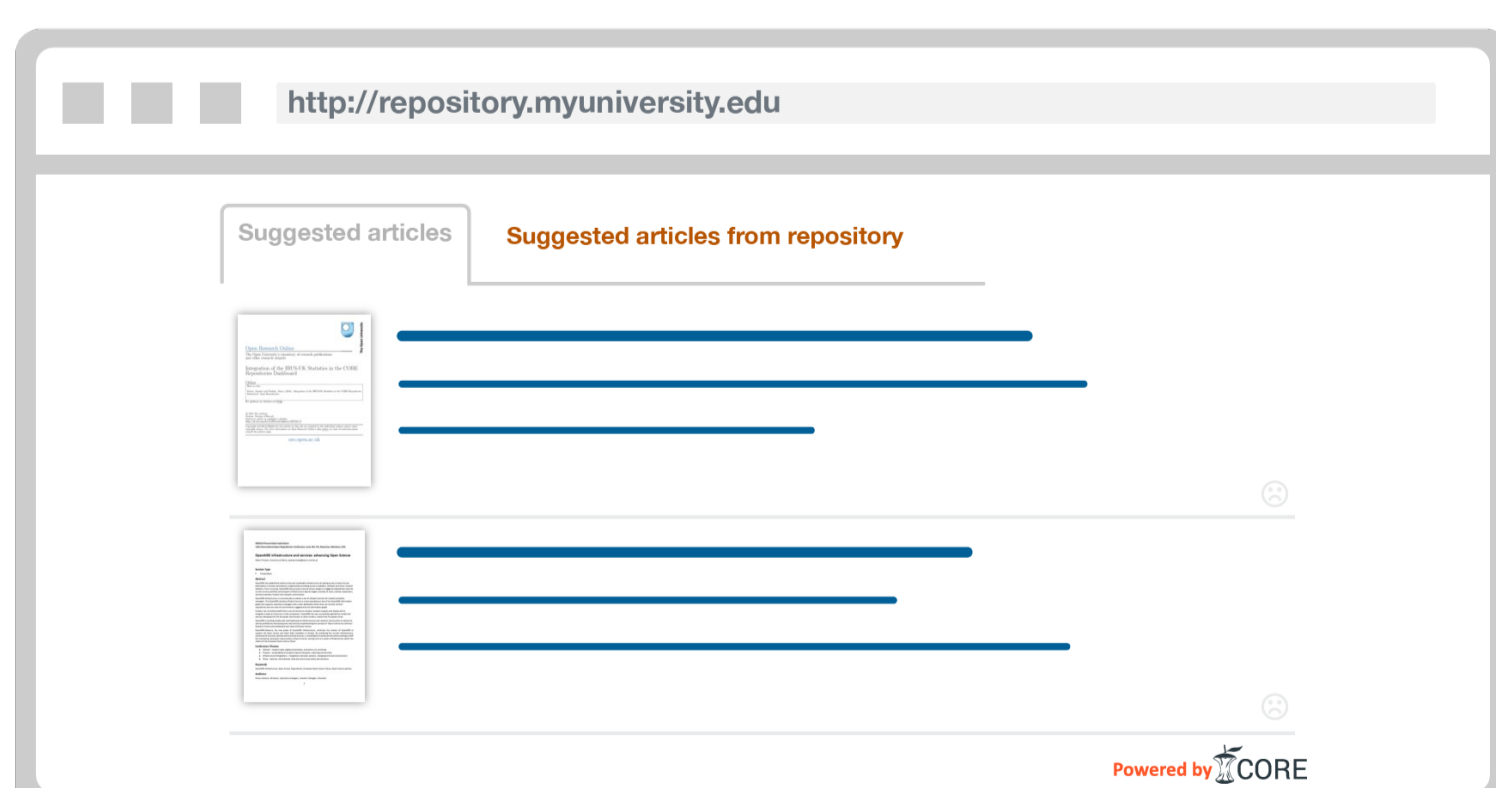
http://repository.myuniversity.edu

Suggested articles

Suggested articles from repository

Open Research Online

The Open University's repository of research publications and other research outputs

Integration of the IRUS-UK Statistics in the CORE Repositories Dashboard

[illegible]

oro.open.ac.uk

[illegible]

OpenAIRE infrastructure and services: advancing Open Science

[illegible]

Powered by CORE